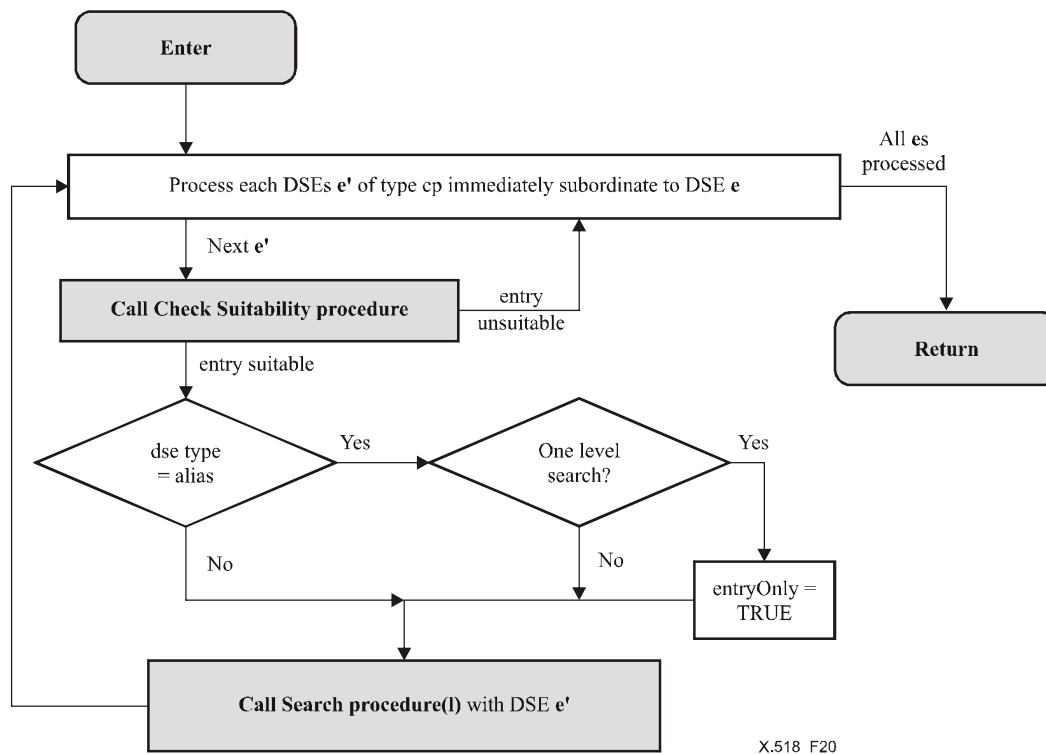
Enter

Process each DSEs e' of type cp immediately subordinate to DSE e

All es processed

Next e'

Call Check Suitability procedure

entry unsuitable

Return

entry suitable

dse type = alias

Yes

One level search?

Yes

No

No

entryOnly = TRUE

Call Search procedure(I) with DSE e'

X.518 F20